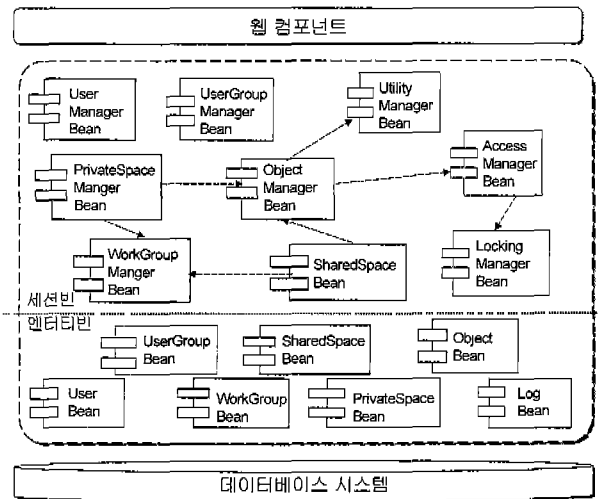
웹 컴포넌트

User Manager Bean

UserGroup Manager Bean

Utility Manager Bean

PrivateSpace Manger Bean

Object Manager Bean

Access Manager Bean

WorkGroup Manger Bean

SharedSpace Bean

Locking Manager Bean

세션빈

엔터티빈

UserGroup Bean

SharedSpace Bean

Object Bean

User Bean

WorkGroup Bean

PrivateSpace Bean

Log Bean

데이터베이스 시스템